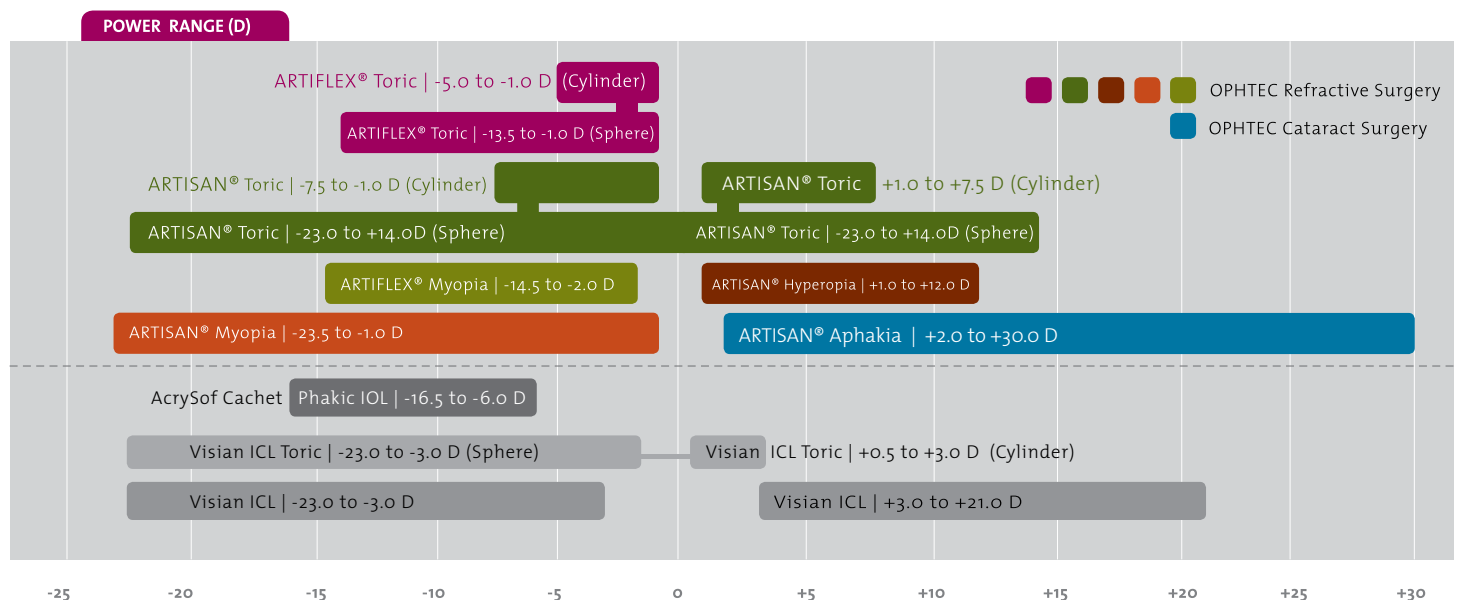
POWER RANGE (D)

OPHTEC Refractive Surgery
OPHTEC Cataract Surgery

ARTIFLEX® Toric | -5.0 to -1.0 D (Cylinder)

ARTIFLEX® Toric | -13.5 to -1.0 D (Sphere)

ARTISAN® Toric | -7.5 to -1.0 D (Cylinder)

ARTISAN® Toric +1.0 to +7.5 D (Cylinder)

ARTISAN® Toric | -23.0 to +14.0D (Sphere)

ARTISAN® Toric | -23.0 to +14.0D (Sphere)

ARTIFLEX® Myopia | -14.5 to -2.0 D

ARTISAN® Hyperopia | +1.0 to +12.0 D

ARTISAN® Myopia | -23.5 to -1.0 D

ARTISAN® Aphakia | +2.0 to +30.0 D

AcrySof Cachet Phakic IOL | -16.5 to -6.0 D

Visian ICL Toric | -23.0 to -3.0 D (Sphere)

Visian ICL Toric | +0.5 to +3.0 D (Cylinder)

Visian ICL | -23.0 to -3.0 D

Visian ICL | +3.0 to +21.0 D

-25 -20 -15 -10 -5 0 +5 +10 +15 +20 +25 +30